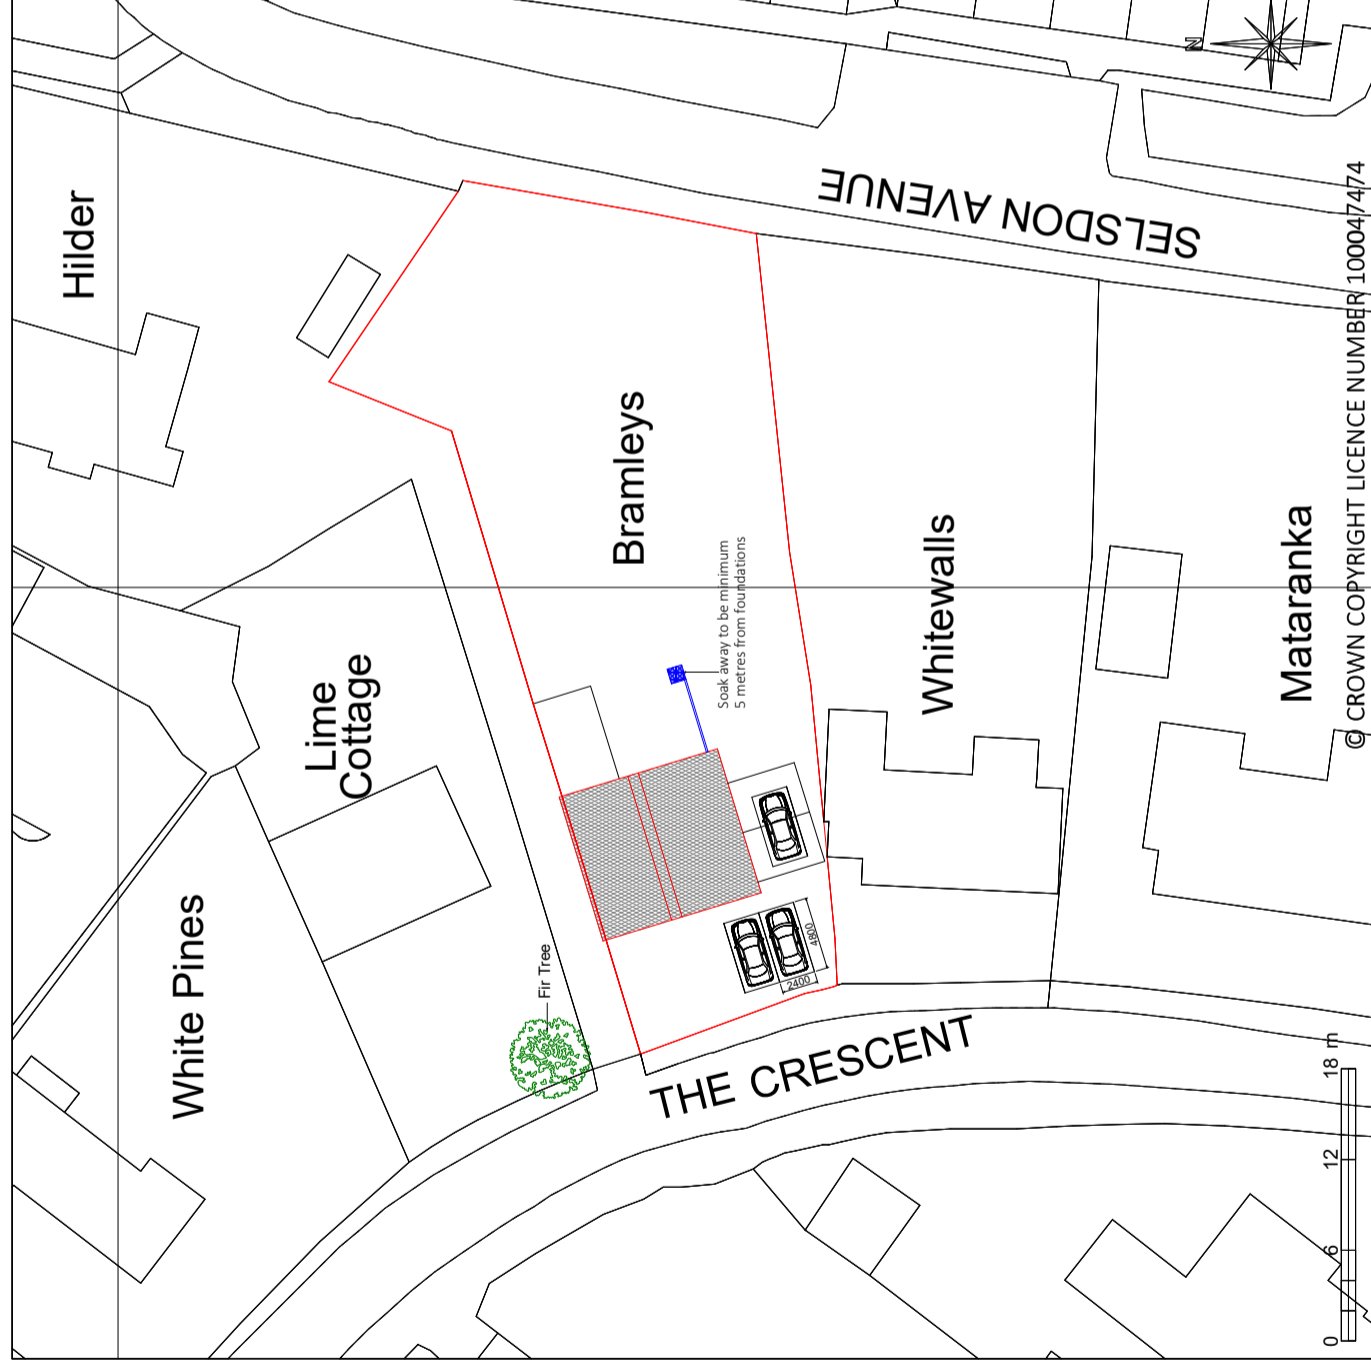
N

SELSDON AVENUE

Hilder

Bramleys

Soak away to be minimum
5 metres from foundations

Whitewalls

Mataranka

© CROWN COPYRIGHT LICENCE NUMBER 100047474

Lime
Cottage

White Pines

Fir Tree

4800

2400

THE CRESCENT

18 m

12

6

0